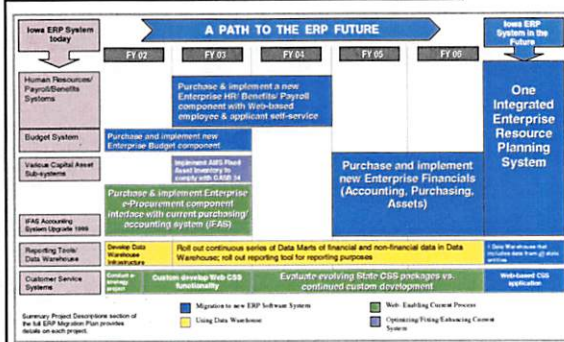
Iowa ERP System today

A PATH TO THE ERP FUTURE

Iowa ERP System in the Future

FY 02

FY 03

FY 04

FY 05

FY 06

Human Resources/ Payroll/Benefits Systems

Purchase & implement a new Enterprise HR/ Benefits/ Payroll component with Web-based employee & applicant self-service

One Integrated Enterprise Resource Planning System

Budget System

Purchase and implement new Enterprise Budget component

Various Capital Asset Sub-systems

Implement AMS Fixed Asset Inventory to comply with GASB 34

Purchase and implement new Enterprise Financials (Accounting, Purchasing, Assets)

Purchase & implement Enterprise e-Procurement component interface with current purchasing/ accounting system (IFAS)

IFAS Accounting System Upgrade 1999

Reporting Tools/ Data Warehouse

Develop Data Warehouse Infrastructure

Roll out continuous series of Data Marts of financial and non-financial data in Data Warehouse; roll out reporting tool for reporting purposes

Data Warehouse that includes data from all state entities

Customer Service Systems

Conduct e-strategy project

Custom develop Web CSS functionality

Evaluate evolving State CSS packages vs. continued custom development

Web-based CSS application

Summary Project Descriptions section of the full ERP Migration Plan provides details on each project.

Migration to new ERP Software Systems

Using Data Warehouse

Web-Enabling Current Process

Optimizing/Fixing/Enhancing Current System